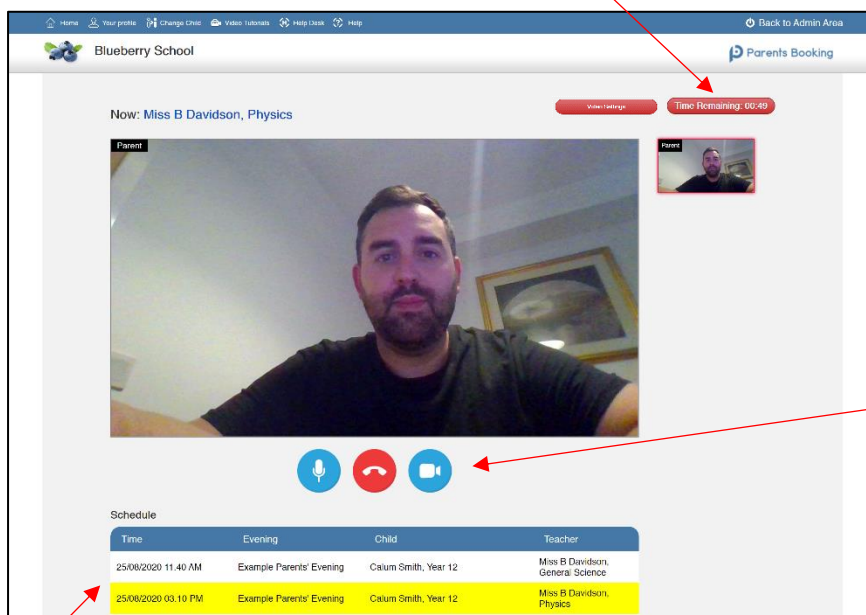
Home Your profile Change Child Video Tutorials Help Desk Help

Back to Admin Area

Blueberry School

Parents Booking

Now: Miss B Davidson, Physics

Video Settings

Time Remaining: 00:49

Parent

Parent

Schedule

| Time | Evening | Child | Teacher |
|---|---|---|---|
| 25/08/2020 11.40 AM | Example Parents' Evening | Calum Smith, Year 12 | Miss B Davidson, General Science |
| 25/08/2020 03.10 PM | Example Parents' Evening | Calum Smith, Year 12 | Miss B Davidson, Physics |